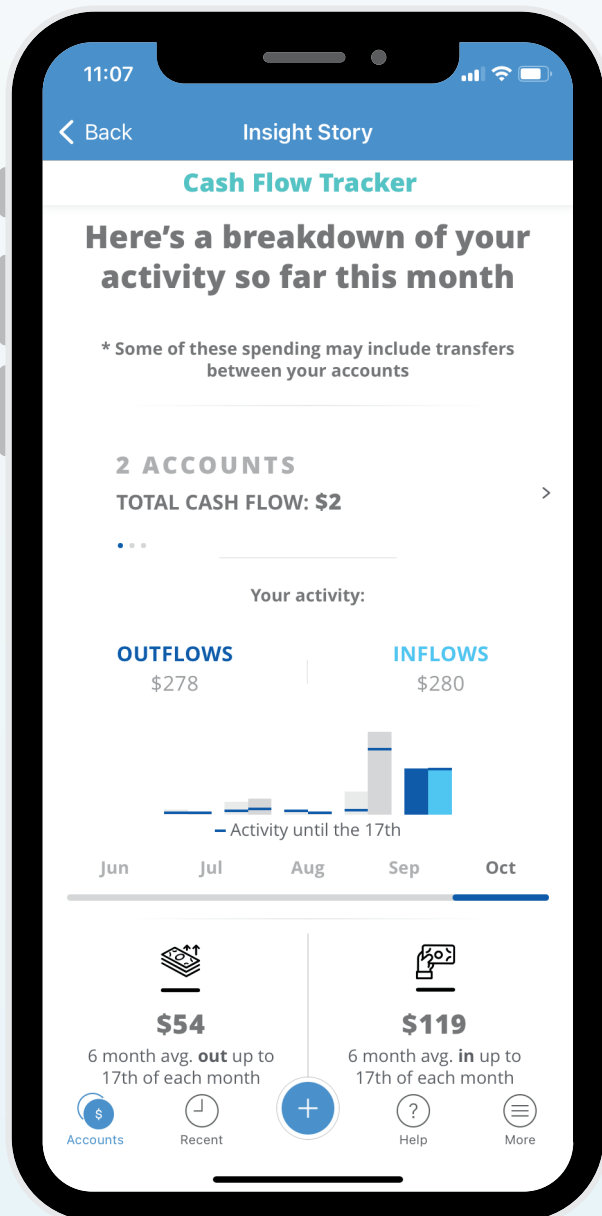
11:07

Back

Insight Story

Cash Flow Tracker

Here's a breakdown of your activity so far this month

* Some of these spending may include transfers between your accounts

2 ACCOUNTS

TOTAL CASH FLOW: $2

Your activity:

OUTFLOWS
$278

INFLOWS
$280

Activity until the 17th

Jun Jul Aug Sep Oct

$54
6 month avg. **out** up to 17th of each month

$119
6 month avg. **in** up to 17th of each month

Accounts Recent Help More